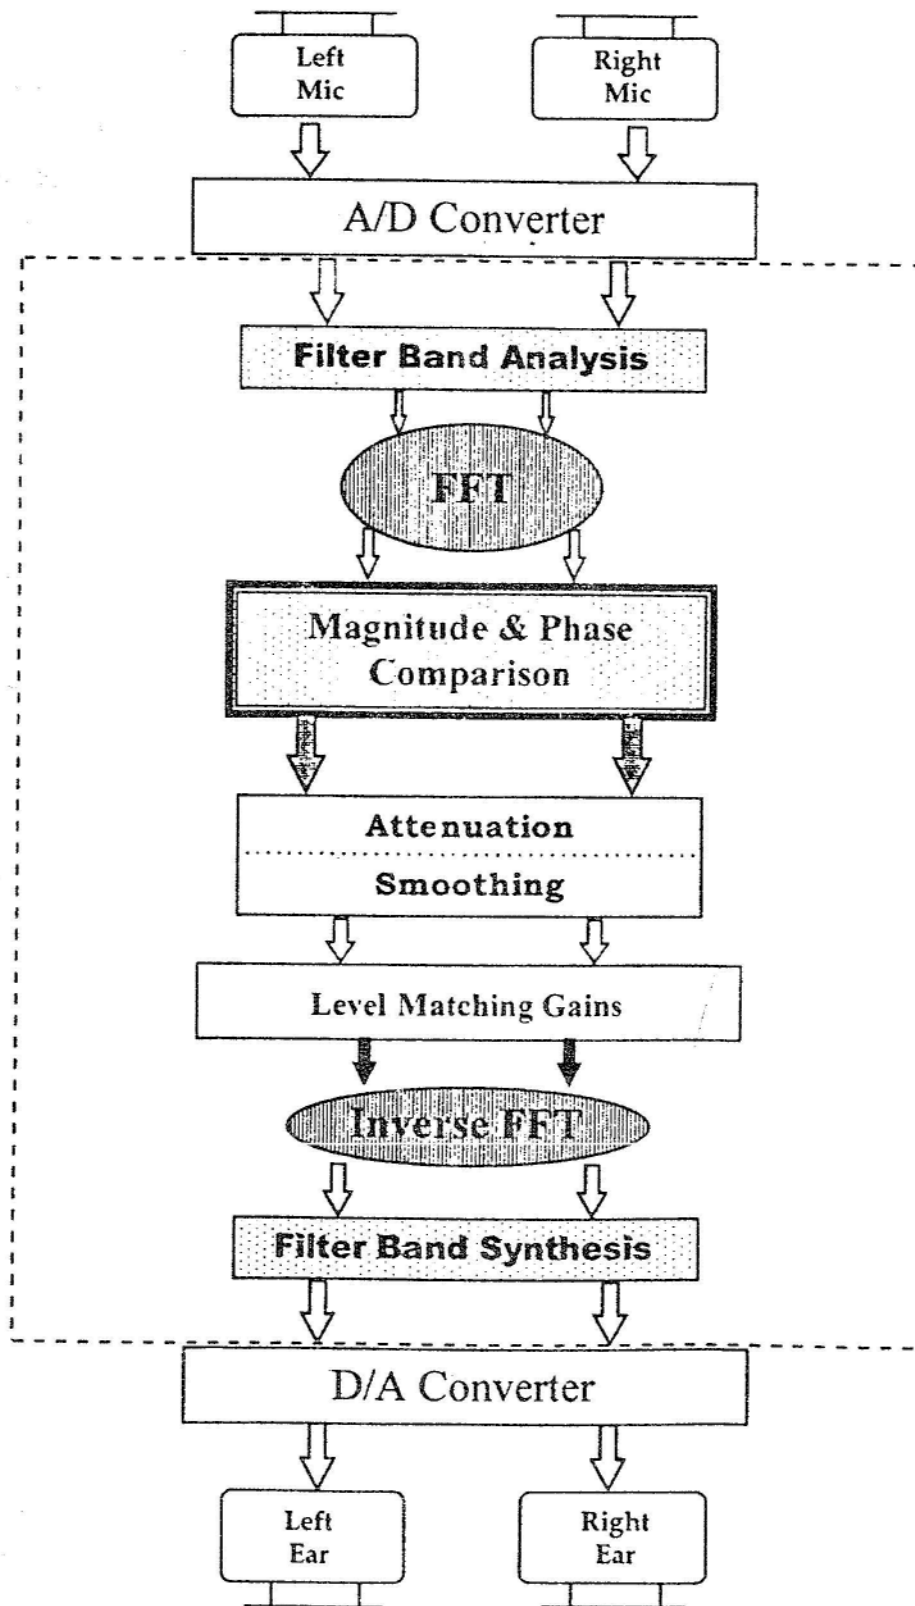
Left Mic

Right Mic

A/D Converter

Filter Band Analysis

FFT

Magnitude & Phase Comparison

Attenuation

Smoothing

Level Matching Gains

Inverse FFT

Filter Band Synthesis

D/A Converter

Left Ear

Right Ear